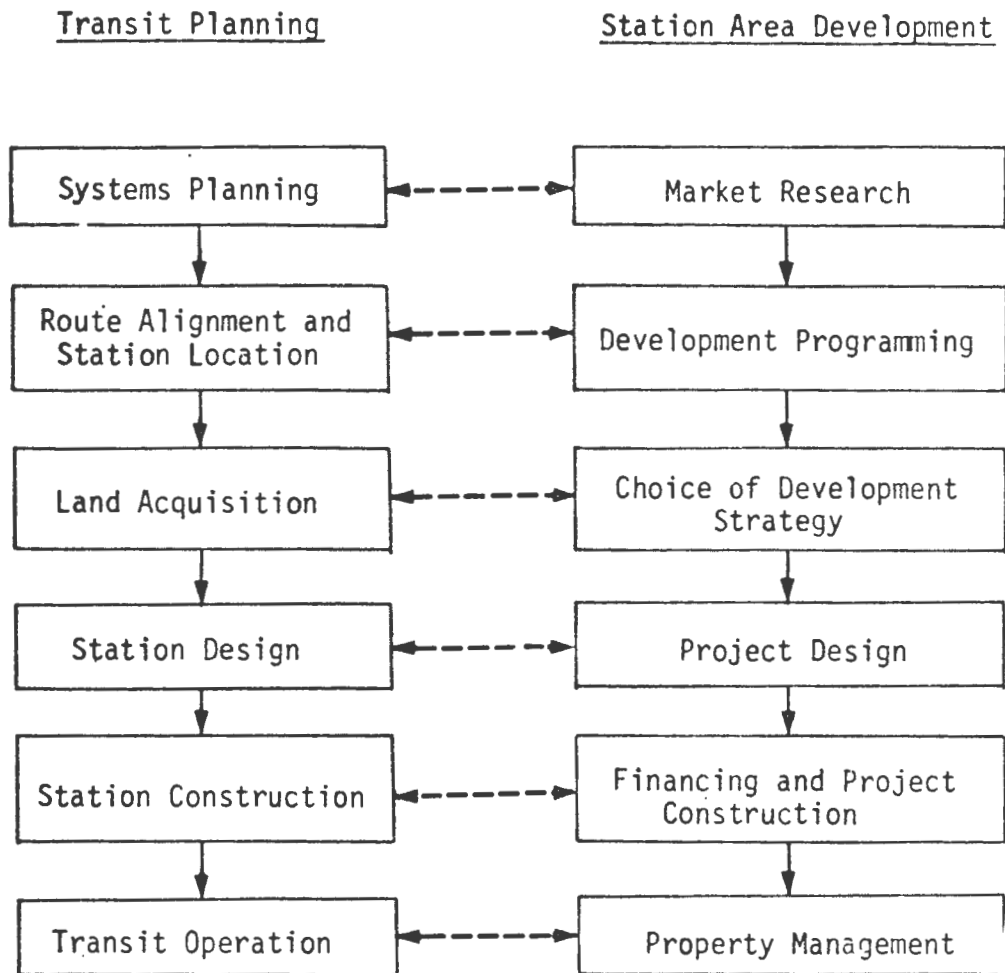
Transit Planning

Station Area Development

Systems Planning

Market Research

Route Alignment and Station Location

Development Programming

Land Acquisition

Choice of Development Strategy

Station Design

Project Design

Station Construction

Financing and Project Construction

Transit Operation

Property Management